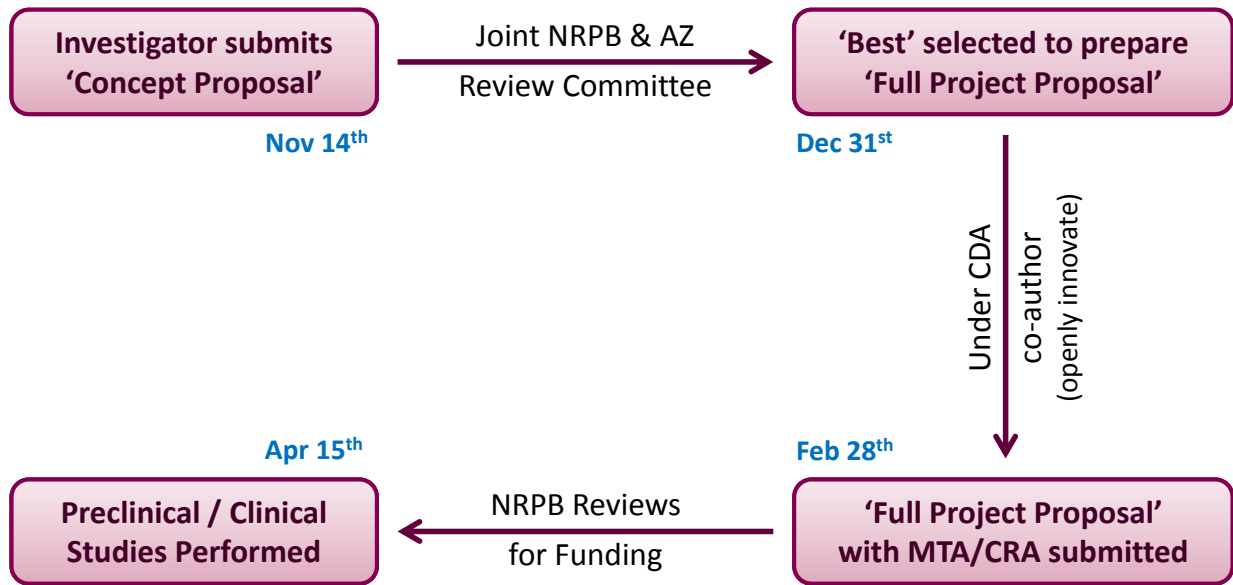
Investigator submits 'Concept Proposal'

Joint NRPB & AZ

Review Committee

'Best' selected to prepare 'Full Project Proposal'

Nov 14$^{th}$

Dec 31$^{st}$

Under CDA

co-author

(openly innovate)

Apr 15$^{th}$

Feb 28$^{th}$

Preclinical / Clinical Studies Performed

NRPB Reviews

for Funding

'Full Project Proposal' with MTA/CRA submitted